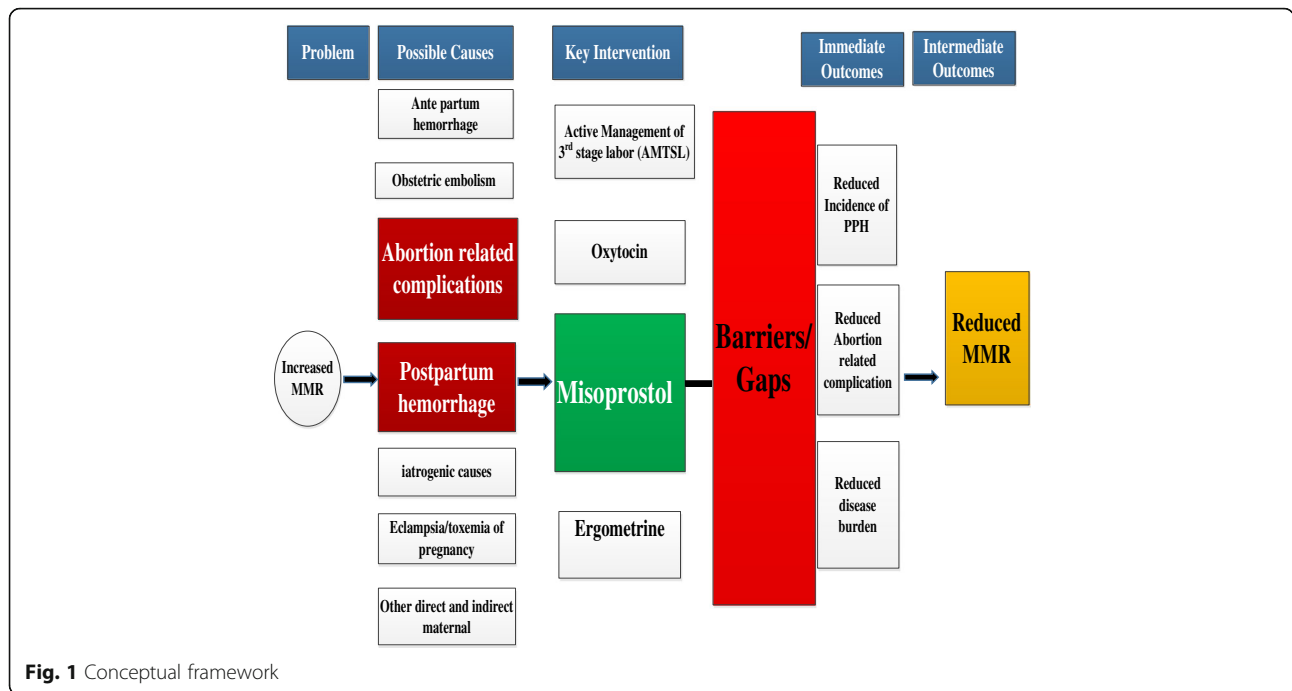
Problem

Possible Causes

Key Intervention

Immediate Outcomes

Intermediate Outcomes

Ante partum hemorrhage

Obstetric embolism

Abortion related complications

Increased MMR

Postpartum hemorrhage

iatrogenic causes

Eclampsia/toxemia of pregnancy

Other direct and indirect maternal

Active Management of 3$^{rd}$ stage labor (AMTSL)

Oxytocin

Misoprostol

Ergometrine

Barriers/ Gaps

Reduced Incidence of PPH

Reduced Abortion related complication

Reduced disease burden

Reduced MMR

Fig. 1 Conceptual framework